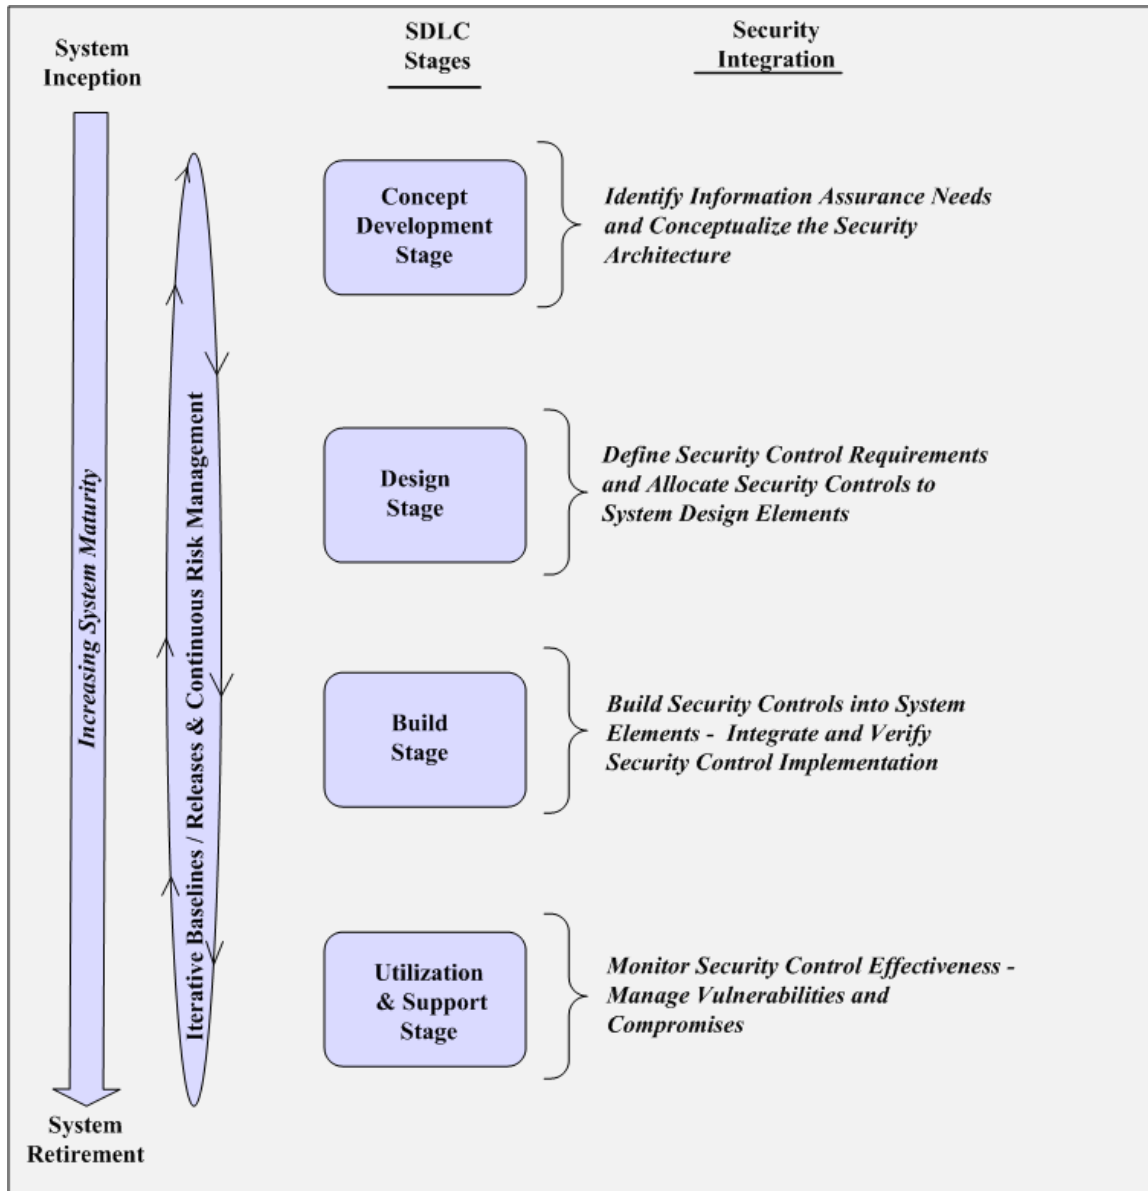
System Inception

SDLC Stages

Security Integration

Increasing System Maturity

Iterative Baselines / Releases & Continuous Risk Management

Concept Development Stage

Identify Information Assurance Needs and Conceptualize the Security Architecture

Design Stage

Define Security Control Requirements and Allocate Security Controls to System Design Elements

Build Stage

Build Security Controls into System Elements - Integrate and Verify Security Control Implementation

Utilization & Support Stage

Monitor Security Control Effectiveness - Manage Vulnerabilities and Compromises

System Retirement